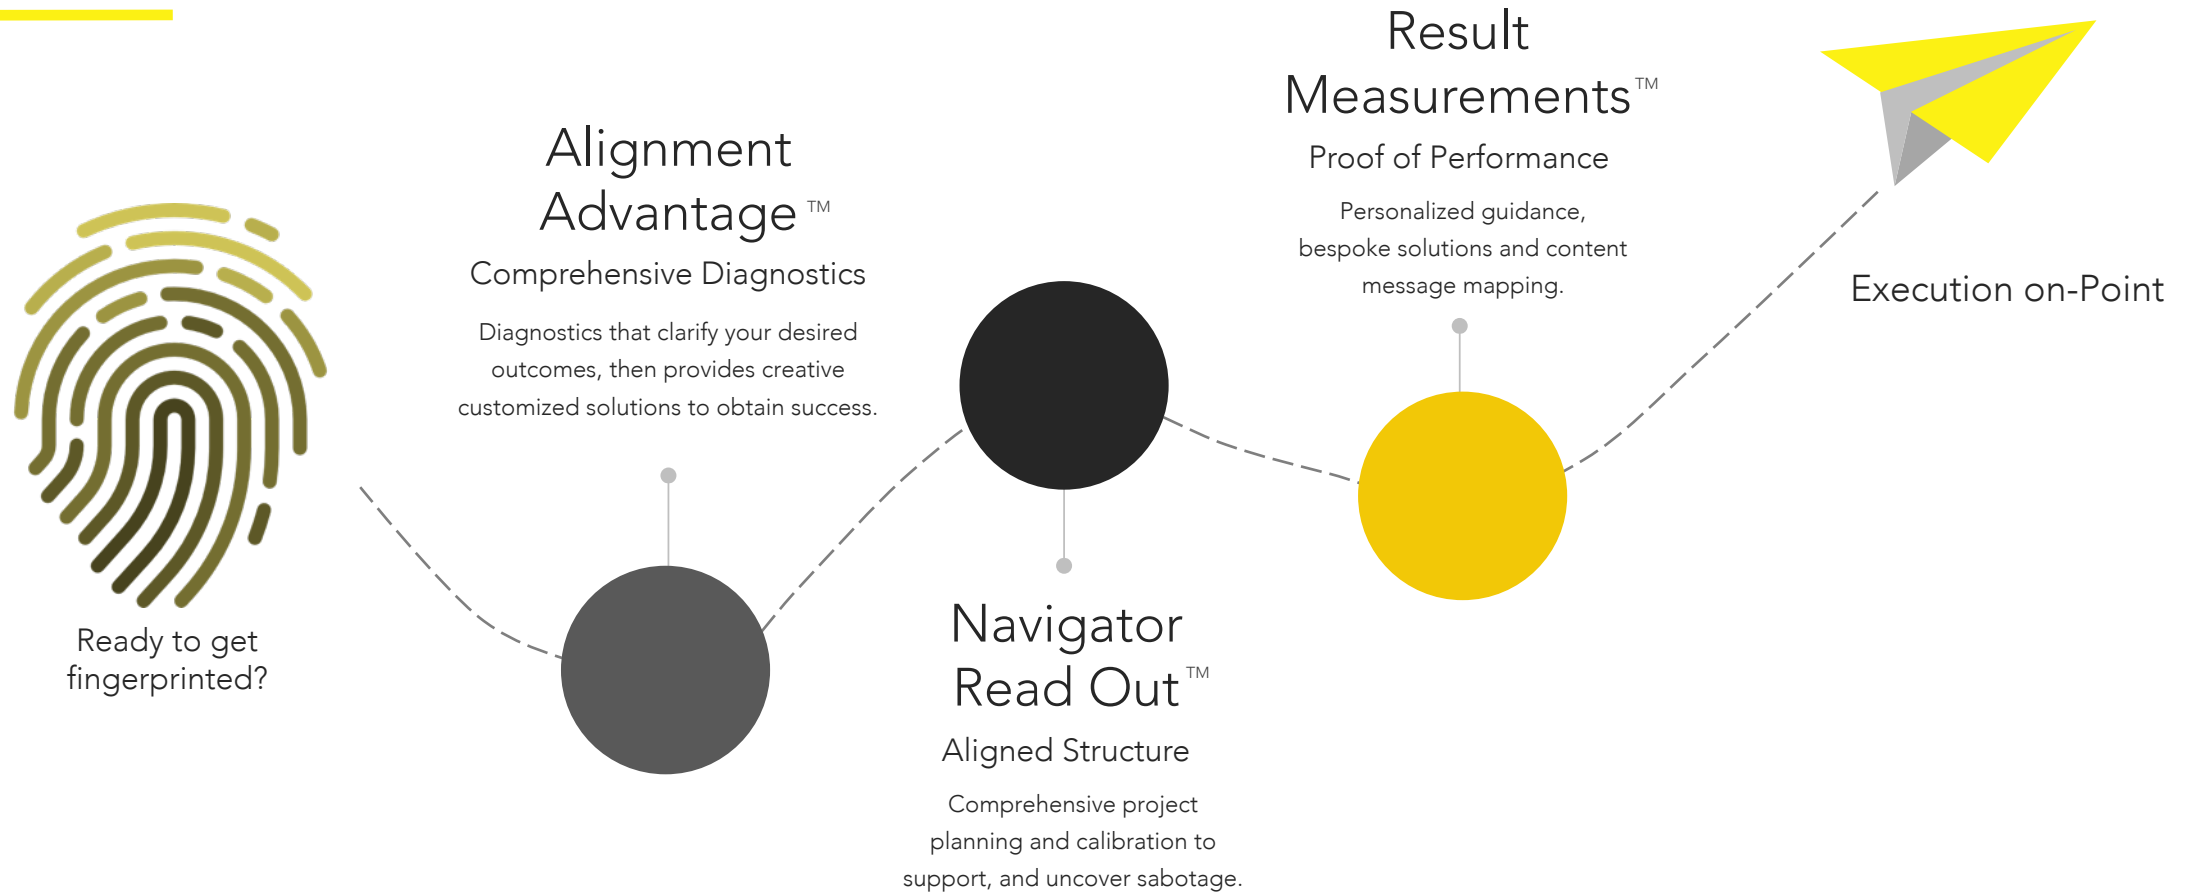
Ready to get fingerprinted?

Alignment Advantage™

Comprehensive Diagnostics

Diagnostics that clarify your desired outcomes, then provides creative customized solutions to obtain success.

Navigator Read Out™

Aligned Structure

Comprehensive project planning and calibration to support, and uncover sabotage.

Result Measurements™

Proof of Performance

Personalized guidance, bespoke solutions and content message mapping.

Execution on-Point